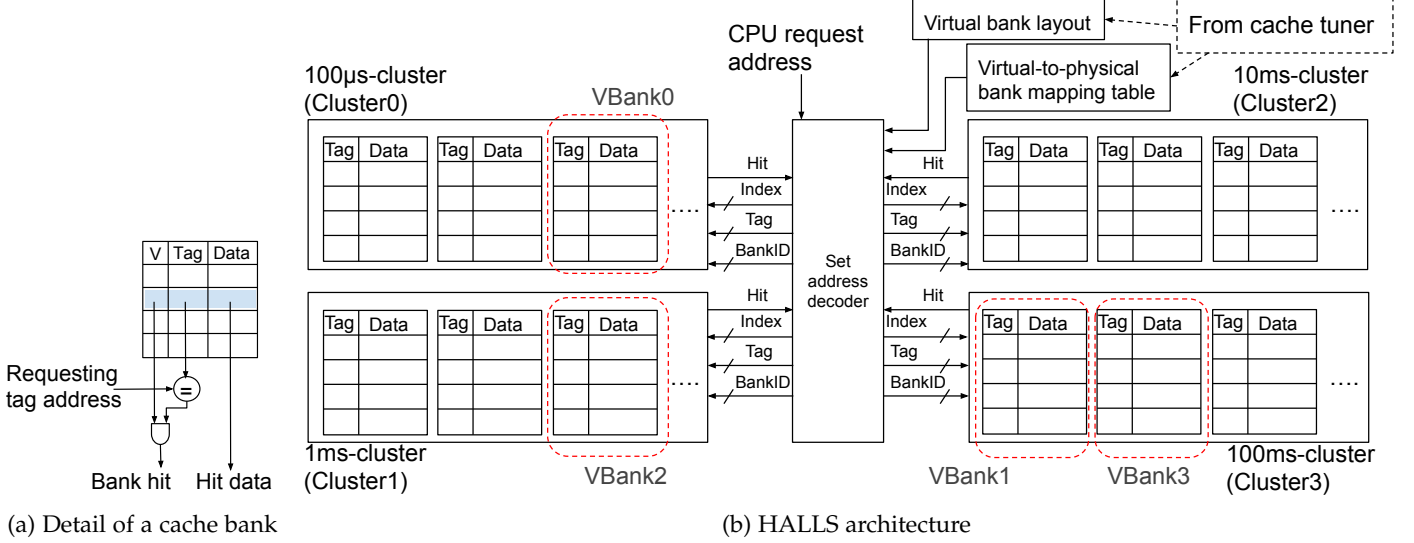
V Tag Data

Requesting tag address

=

Bank hit Hit data

(a) Detail of a cache bank

Virtual bank layout

From cache tuner

CPU request address

Virtual-to-physical bank mapping table

100μs-cluster (Cluster0)

VBank0

10ms-cluster (Cluster2)

| Tag | Data |
|---|---|

| Tag | Data |
|---|---|

| Tag | Data |
|---|---|

....

Hit
Index
Tag
BankID

Set address decoder

Hit
Index
Tag
BankID

| Tag | Data |
|---|---|

| Tag | Data |
|---|---|

| Tag | Data |
|---|---|

....

| Tag | Data |
|---|---|

| Tag | Data |
|---|---|

| Tag | Data |
|---|---|

....

Hit
Index
Tag
BankID

Hit
Index
Tag
BankID

| Tag | Data |
|---|---|

| Tag | Data |
|---|---|

| Tag | Data |
|---|---|

....

1ms-cluster (Cluster1)

VBank2

VBank1

VBank3

100ms-cluster (Cluster3)

(b) HALLS architecture